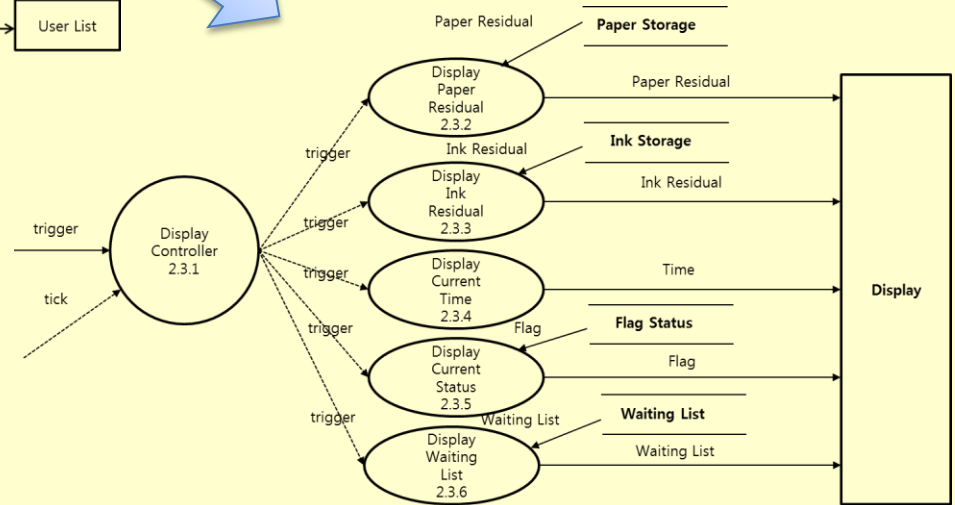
User List

Paper Residual

Paper Storage

Display Paper Residual 2.3.2

Paper Residual

trigger

Ink Residual

Ink Storage

Display Ink Residual 2.3.3

Ink Residual

trigger

Display Controller 2.3.1

tick

trigger

trigger

Display Current Time 2.3.4

Time

Display

trigger

Flag

Flag Status

Display Current Status 2.3.5

Flag

trigger

Waiting List

Waiting List

Display Waiting List 2.3.6

Waiting List